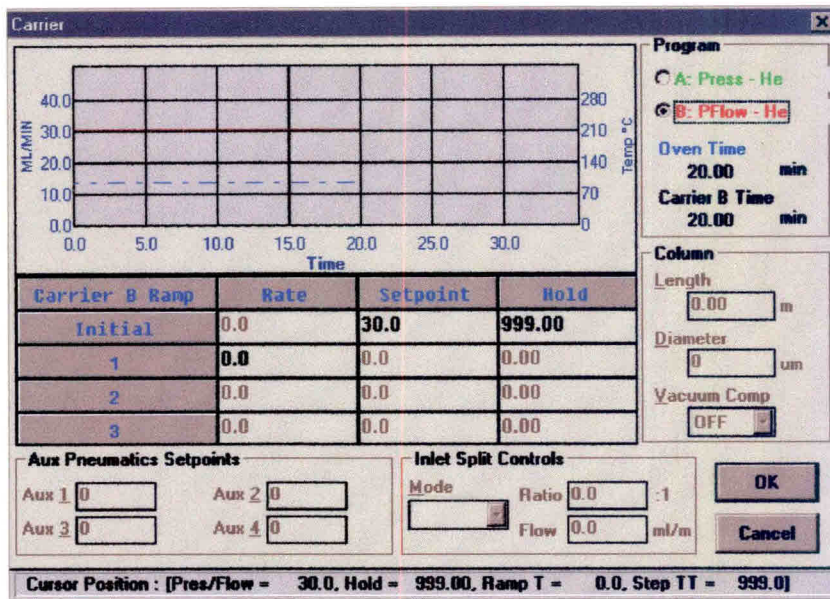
Carrier

40.0
30.0
20.0
10.0
0.0
ML/MIN
0.0 5.0 10.0 15.0 20.0 25.0 30.0
Time
280
210
140
70
0
Temp °C

Program
A: Press - He
B: PFlow - He
Oven Time
20.00 min
Carrier B Time
20.00 min

| Carrier B Ramp | Rate | Setpoint | Hold |
|---|---|---|---|
| Initial | 0.0 | 30.0 | 999.00 |
| 1 | 0.0 | 0.0 | 0.00 |
| 2 | 0.0 | 0.0 | 0.00 |
| 3 | 0.0 | 0.0 | 0.00 |

Column
Length 0.00 m
Diameter 0 um
Vacuum Comp OFF

Aux Pneumatics Setpoints
Aux 1 0
Aux 2 0
Aux 3 0
Aux 4 0

Inlet Split Controls
Mode
Ratio 0.0 :1
Flow 0.0 ml/m

OK
Cancel

Cursor Position : [Pres/Flow = 30.0, Hold = 999.00, Ramp T = 0.0, Step TT = 999.0]